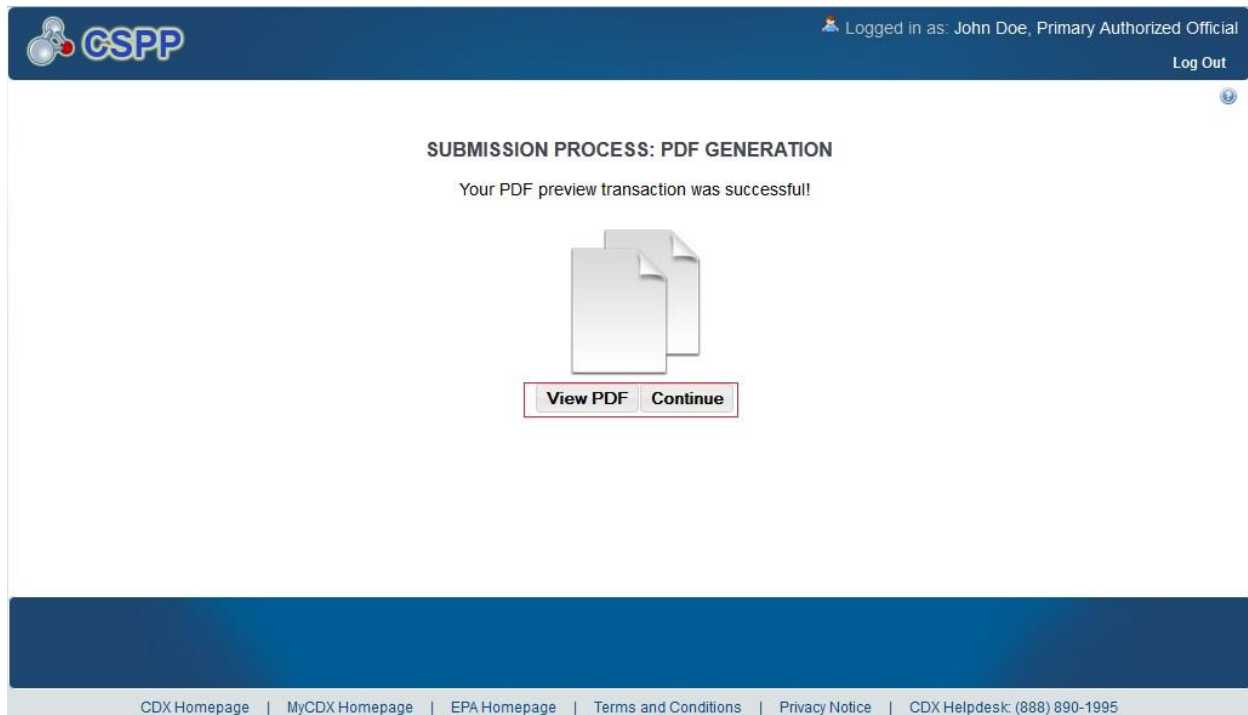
CSPP

Logged in as: John Doe, Primary Authorized Official

Log Out

SUBMISSION PROCESS: PDF GENERATION

Your PDF preview transaction was successful!

View PDF Continue

CDX Homepage | MyCDX Homepage | EPA Homepage | Terms and Conditions | Privacy Notice | CDX Helpdesk: (888) 890-1995